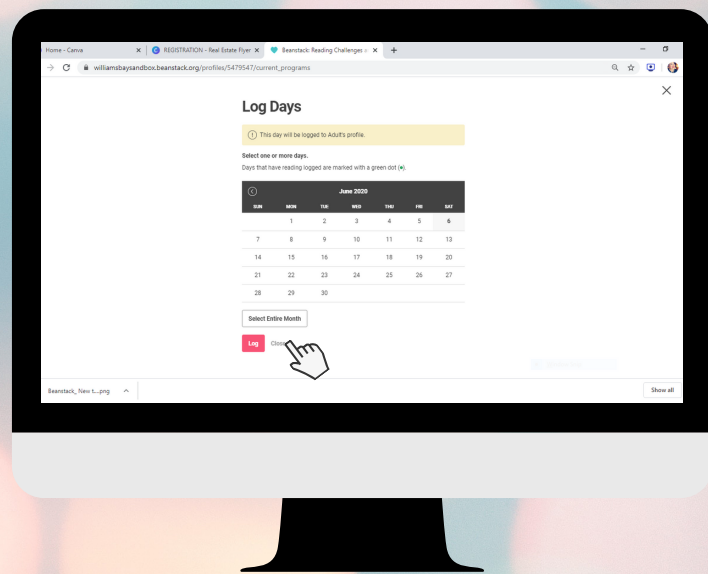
Home - Canva ×
REGISTRATION - Real Estate Flyer ×
Beanstack: Reading Challenges ×
+

williamsbaysandbox.beanstack.org/profiles/5479547/current_programs

Log Days

This day will be logged to Adult's profile.

Select one or more days.

Days that have reading logged are marked with a green dot (●).

| SUN | MON | TUE | WED | THU | FRI | SAT |
|---|---|---|---|---|---|---|
| | 1 | 2 | 3 | 4 | 5 | 6 |
| 7 | 8 | 9 | 10 | 11 | 12 | 13 |
| 14 | 15 | 16 | 17 | 18 | 19 | 20 |
| 21 | 22 | 23 | 24 | 25 | 26 | 27 |
| 28 | 29 | 30 | | | | |

June 2020

Select Entire Month

Log Close

Beanstack_New t....png

Show all